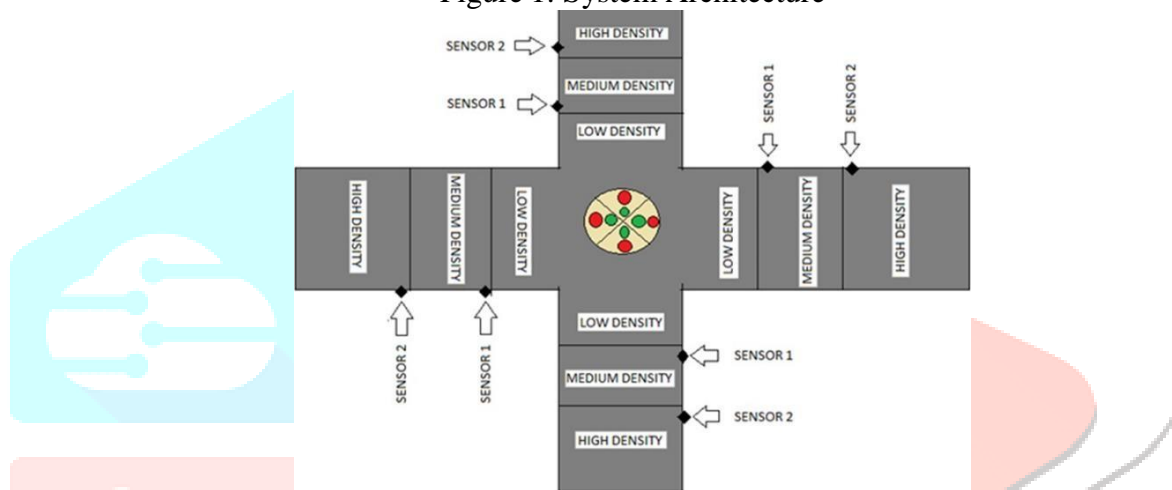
Figure 1: System Architecture

SENSOR 2
HIGH DENSITY
MEDIUM DENSITY
SENSOR 1
LOW DENSITY
SENSOR 1
SENSOR 2
HIGH DENSITY
MEDIUM DENSITY
LOW DENSITY
LOW DENSITY
MEDIUM DENSITY
HIGH DENSITY
SENSOR 2
SENSOR 1
LOW DENSITY
SENSOR 1
MEDIUM DENSITY
SENSOR 2
HIGH DENSITY